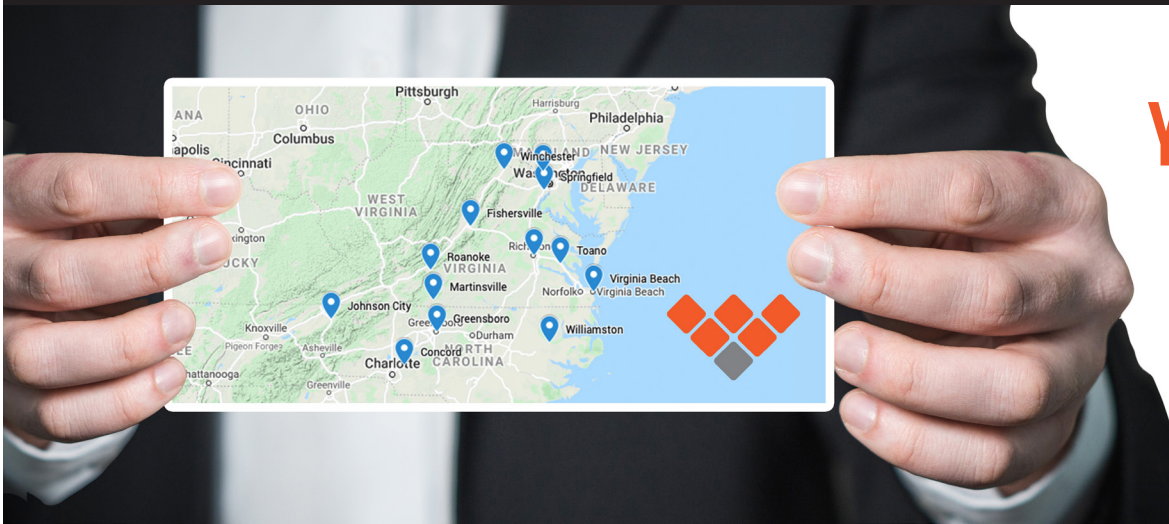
Pittsburgh
OHIO
Harrisburg
Philadelphia
ANA
Columbus
apolis
Cincinnati
Winchester
MARYLAND
NEW JERSEY
Washington
Springfield
DELAWARE
WEST VIRGINIA
Fishersville
xington
Richmond
Toano
UCKY
Roanoke
VIRGINIA
Virginia Beach
Martinsville
Norfolk
Virginia Beach
Johnson City
Knoxville
Greensboro
Greensboro
Williamston
Durham
Pigeon Forge
Asheville
NORTH
Concord
Charlotte
CAROLINA
hattanooga
Greenville
Y